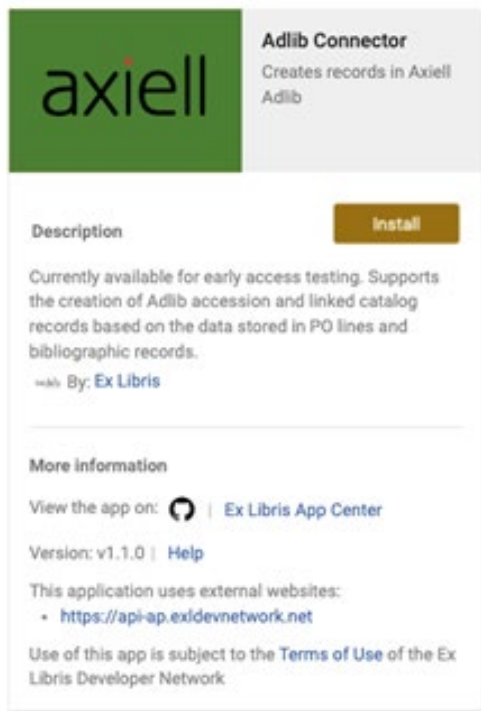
axiell

Adlib Connector

Creates records in Axiell Adlib

Description

Install

Currently available for early access testing. Supports the creation of Adlib accession and linked catalog records based on the data stored in PO lines and bibliographic records.

By: Ex Libris

More information

View the app on: | Ex Libris App Center

Version: v1.1.0 | Help

This application uses external websites:

- https://api-ap.exldevnetwork.net

Use of this app is subject to the Terms of Use of the Ex Libris Developer Network